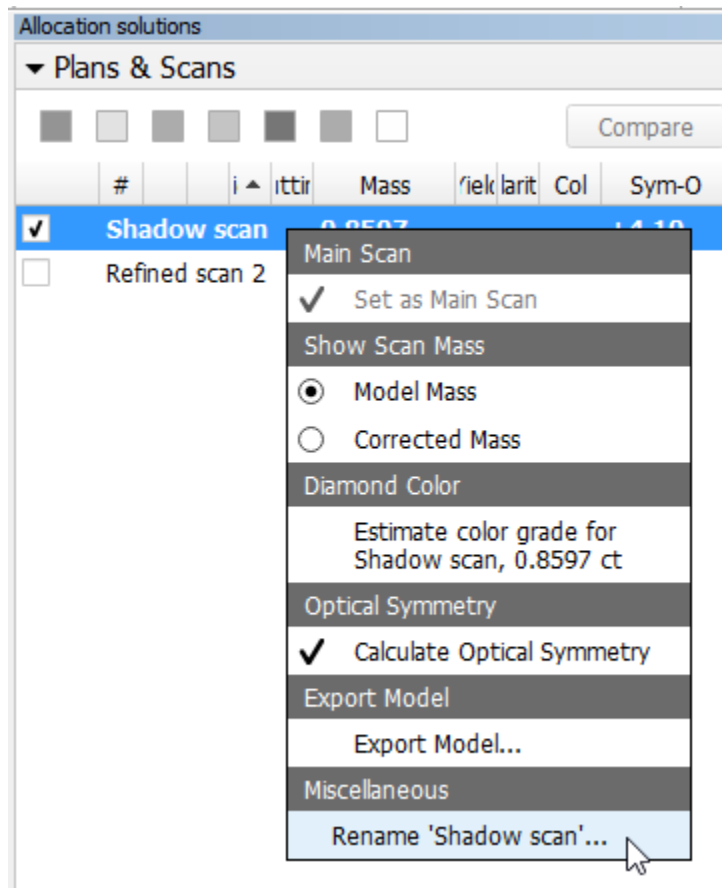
Allocation solutions

▾ Plans & Scans

Compare

| | # | i ▲ | ıttir | Mass | 'ielc | larit | Col | Sym-O |
|---|---|---|---|---|---|---|---|---|
| ✓ | Shadow scan | | | 0.8597 | | | | +4.10 |
| | Refined scan 2 | | | | | | | |

Main Scan
✓ Set as Main Scan
Show Scan Mass
Model Mass
Corrected Mass
Diamond Color
Estimate color grade for Shadow scan, 0.8597 ct
Optical Symmetry
✓ Calculate Optical Symmetry
Export Model
Export Model...
Miscellaneous
Rename 'Shadow scan'...